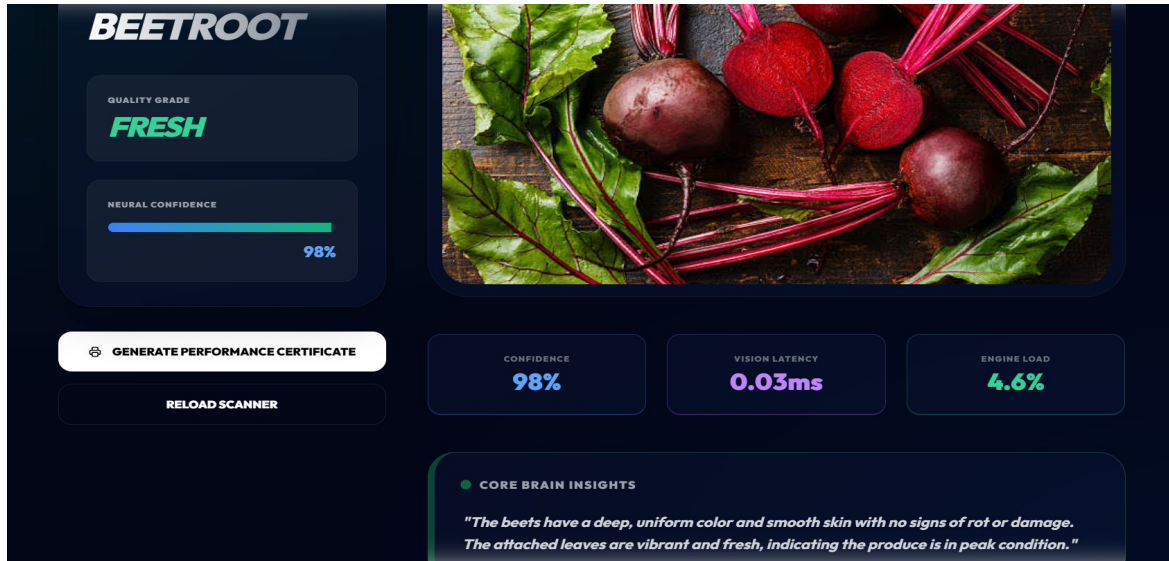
BEETROOT

QUALITY GRADE

FRESH

NEURAL CONFIDENCE

98%

GENERATE PERFORMANCE CERTIFICATE

RELOAD SCANNER

CONFIDENCE
98%

VISION LATENCY
0.03ms

ENGINE LOAD
4.6%

CORE BRAIN INSIGHTS

"The beets have a deep, uniform color and smooth skin with no signs of rot or damage. The attached leaves are vibrant and fresh, indicating the produce is in peak condition."